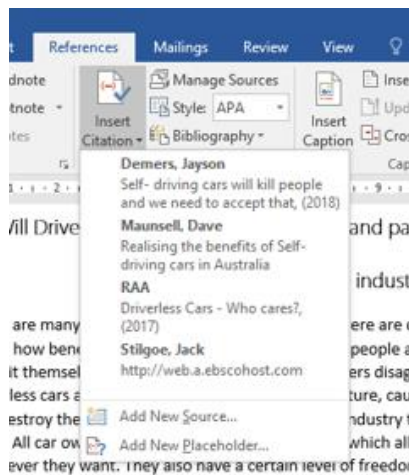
t References Mailings Review View

dnote
tnote
tes

Insert Citation

Manage Sources
Style: APA
Bibliography

Insert Caption

Inse
Upd
Cros
Cap

Demers, Jayson
Self- driving cars will kill people and we need to accept that, (2018)

Maunsell, Dave
Realising the benefits of Self-driving cars in Australia

RAA
Driverless Cars - Who cares?, (2017)

Stilgoe, Jack
http://web.a.ebscohost.com

Add New Source...
Add New Placeholder...

/ill Drive and pa

indust

are many ere are
how bene people a
it themsel ers disag
less cars a ture, cau
estroy the ndustry t
All car ow which all
ever they want. They also have a certain level of freedo